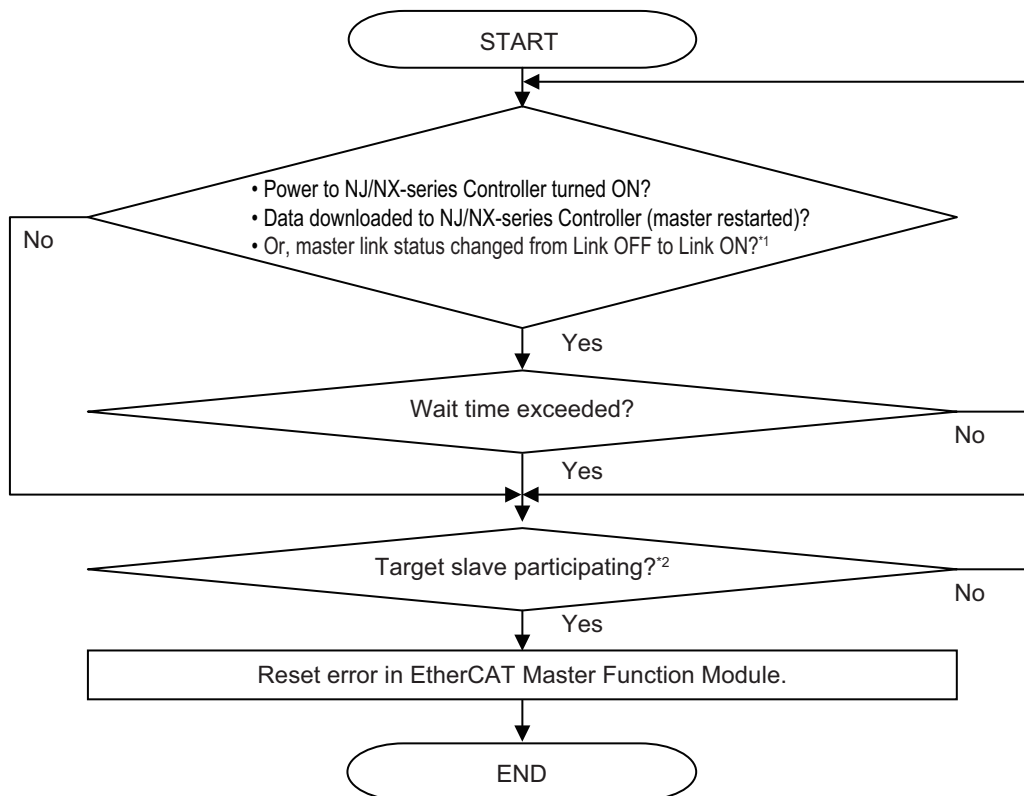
START

• Power to NJ/NX-series Controller turned ON?
• Data downloaded to NJ/NX-series Controller (master restarted)?
• Or, master link status changed from Link OFF to Link ON?$^{*1}$

No

Yes

Wait time exceeded?

No

Yes

Target slave participating?$^{*2}$

No

Yes

Reset error in EtherCAT Master Function Module.

END